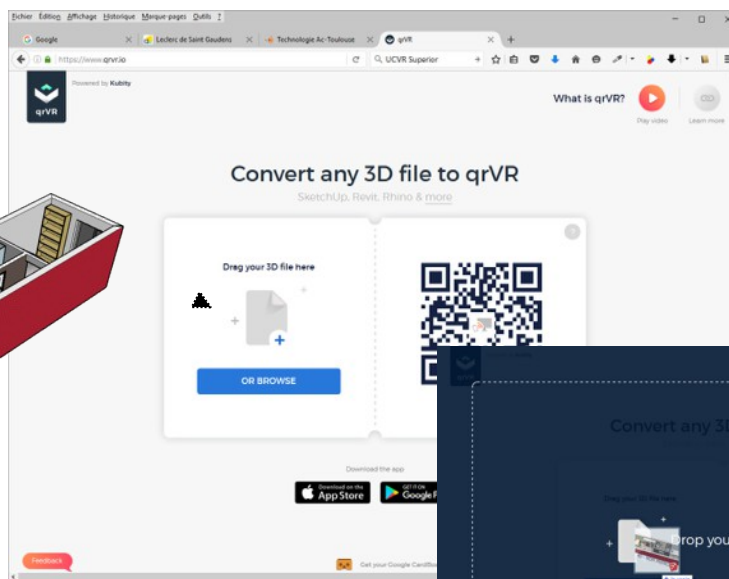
Fichier Édition Affichage Historique Marque-pages Outils ?

Google
Leclerc de Saint Gaudens
Technologie Ac-Toulouse
qrVR

https://www.qrvr.io
UCVR Superior

Powered by Kubity

qrVR

What is qrVR?
Play video
Learn more

Convert any 3D file to qrVR

SketchUp, Revit, Rhino & more

Drag your 3D file here

OR BROWSE

Download the app

Download on the App Store
GET IT ON Google P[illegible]

Feedback

Get your Google CardBo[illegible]

Convert any 3D

Drag your 3D file here

Drop you